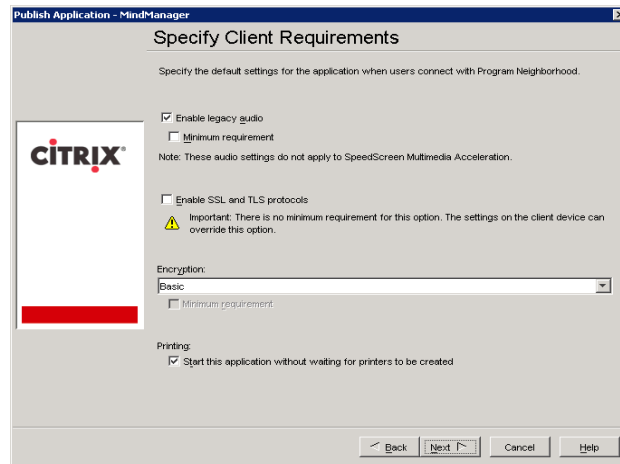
Publish Application - MindManager

Specify Client Requirements

Specify the default settings for the application when users connect with Program Neighborhood.

CiTRIX

☑ Enable legacy audio

☐ Minimum requirement

Note: These audio settings do not apply to SpeedScreen Multimedia Acceleration.

☐ Enable SSL and TLS protocols

Important: There is no minimum requirement for this option. The settings on the client device can override this option.

Encryption:

Basic

☐ Minimum requirement

Printing:

☑ Start this application without waiting for printers to be created

< Back | Next > | Cancel | Help